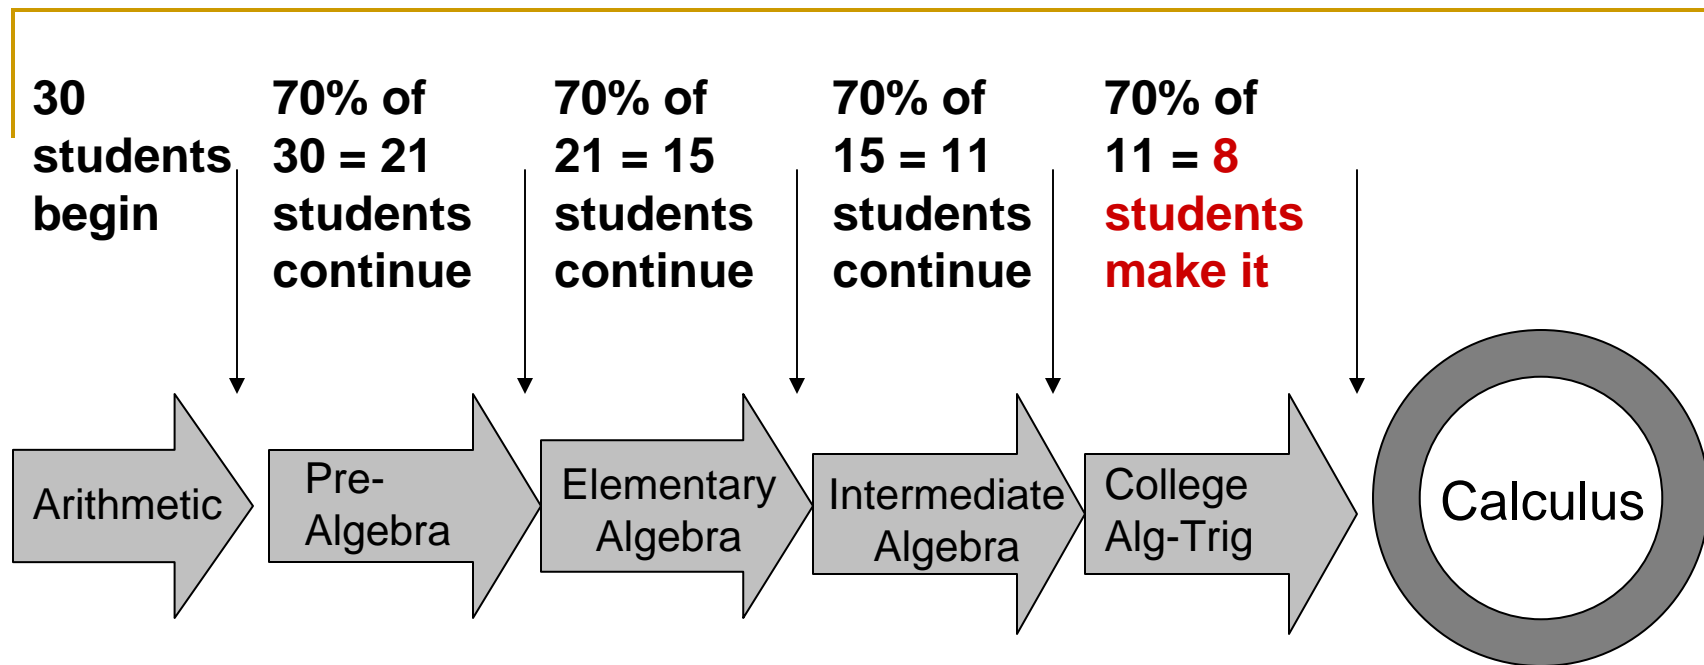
30 students begin

70% of 30 = 21 students continue

70% of 21 = 15 students continue

70% of 15 = 11 students continue

70% of 11 = 8 students make it

Arithmetic

Pre-Algebra

Elementary Algebra

Intermediate Algebra

College Alg-Trig

Calculus